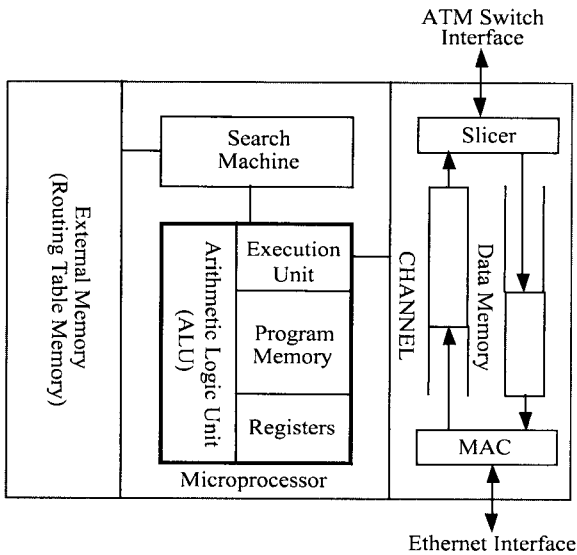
ATM Switch Interface

External Memory (Routing Table Memory)

Search Machine

Arithmetic Logic Unit (ALU)

Execution Unit

Program Memory

Registers

Microprocessor

Slicer

CHANNEL

Data Memory

MAC

Ethernet Interface